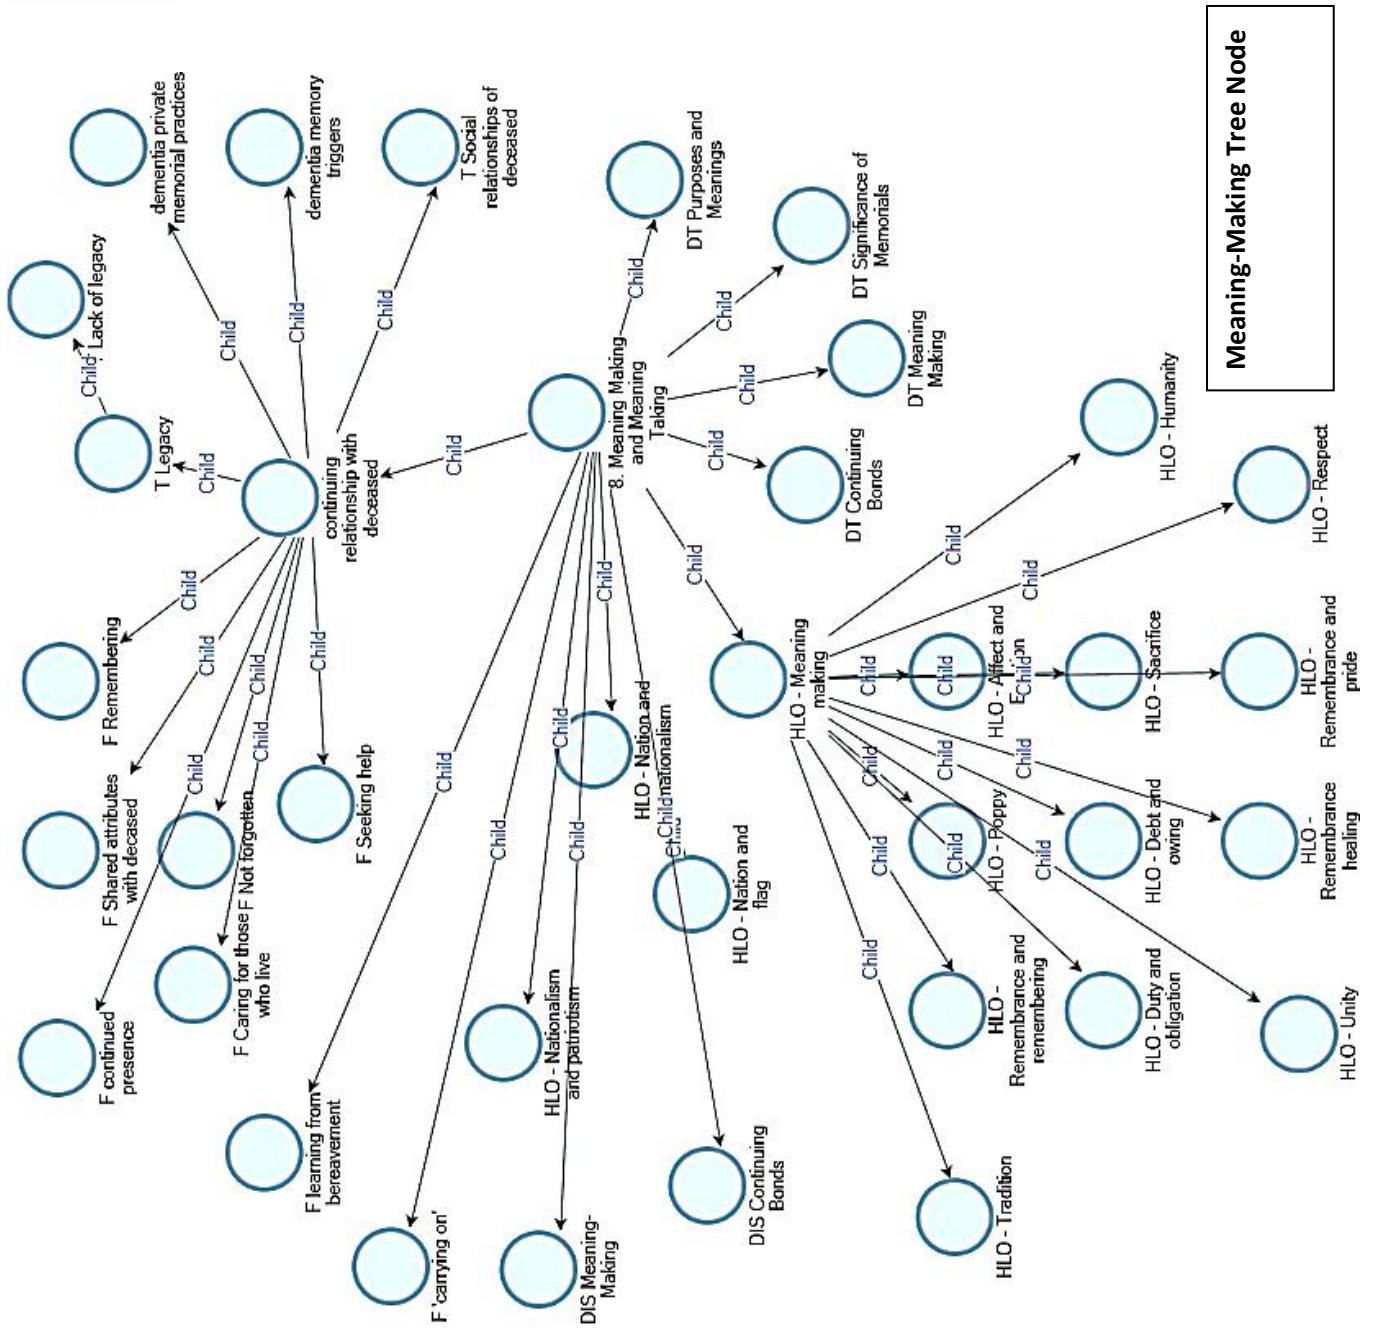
Meaning-Making Tree Node

8. Meaning Making and Meaning Taking

DT Purposes and Meanings
DT Significance of Memorials
DT Meaning Making
DT Continuing Bonds

continuing relationship with deceased

T Social relationships of deceased
dementia memory triggers
dementia private memorial practices
T Legacy
T Lack of legacy
F Remembering
F Shared attributes with decased
F Not forgotten
F Caring for those who live
F continued presence
F Seeking help
F learning from bereavement
F 'carrying on'

HLO - Nation and nationalism
HLO - Nation and flag
HLO - Nationalism and patriotism
DIS Meaning-Making
DIS Continuing Bonds

HLO - Meaning making
HLO - Humanity
HLO - Respect
HLO - Affect and Emotion
HLO - Sacrifice
HLO - Remembrance and pride
HLO - Poppy
HLO - Debt and owing
HLO - Remembrance healing
HLO - Remembrance and remembering
HLO - Duty and obligation
HLO - Unity
HLO - Tradition

Child Child Child Child Child Child Child Child Child Child Child Child Child Child Child Child Child Child Child Child Child Child Child Child Child Child Child Child Child Child Child Child Child Child Child